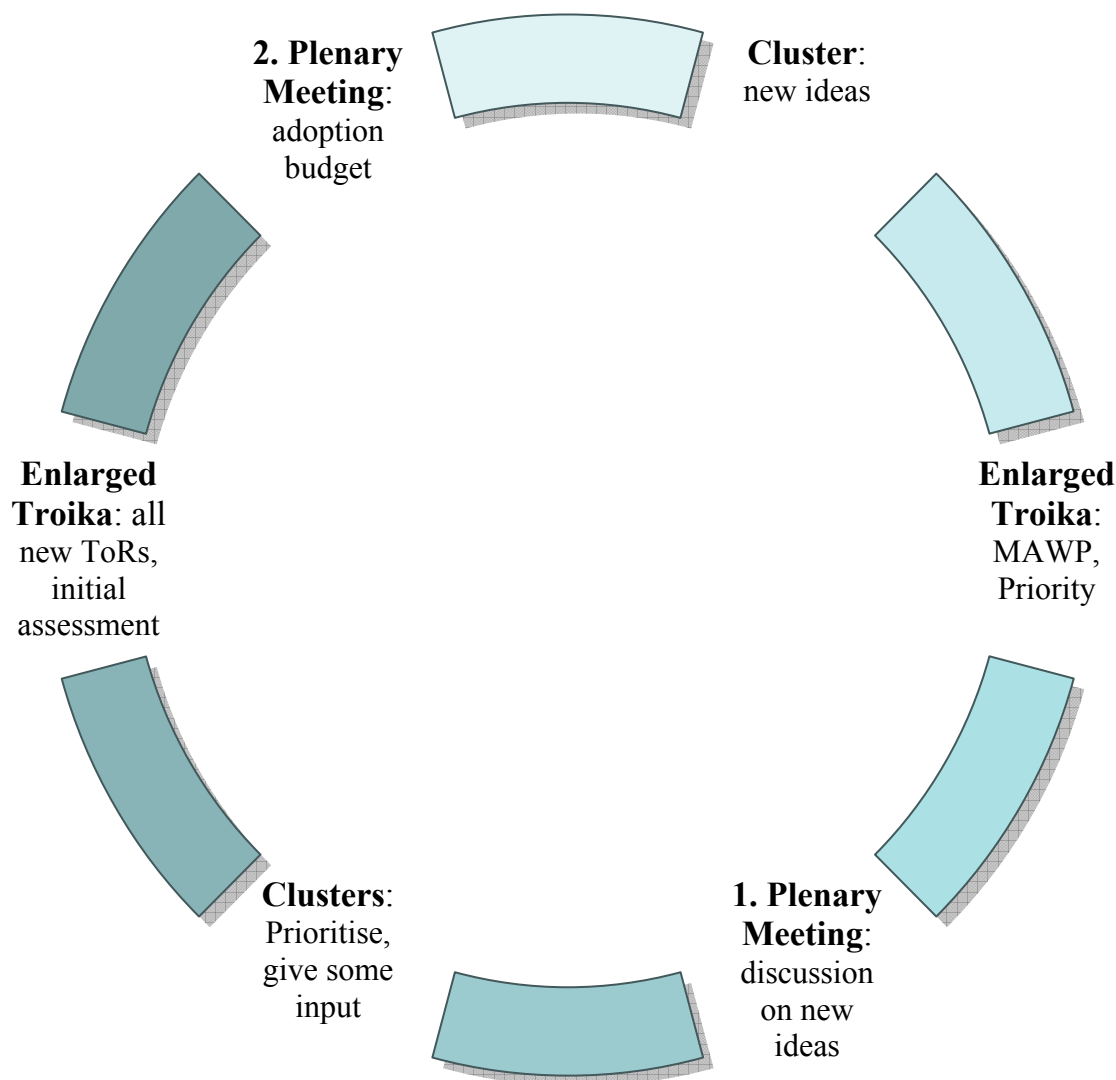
**Cluster**: new ideas

**Enlarged Troika**: MAWP, Priority

**1. Plenary Meeting**: discussion on new ideas

**Clusters**: Prioritise, give some input

**Enlarged Troika**: all new ToRs, initial assessment

**2. Plenary Meeting**: adoption budget